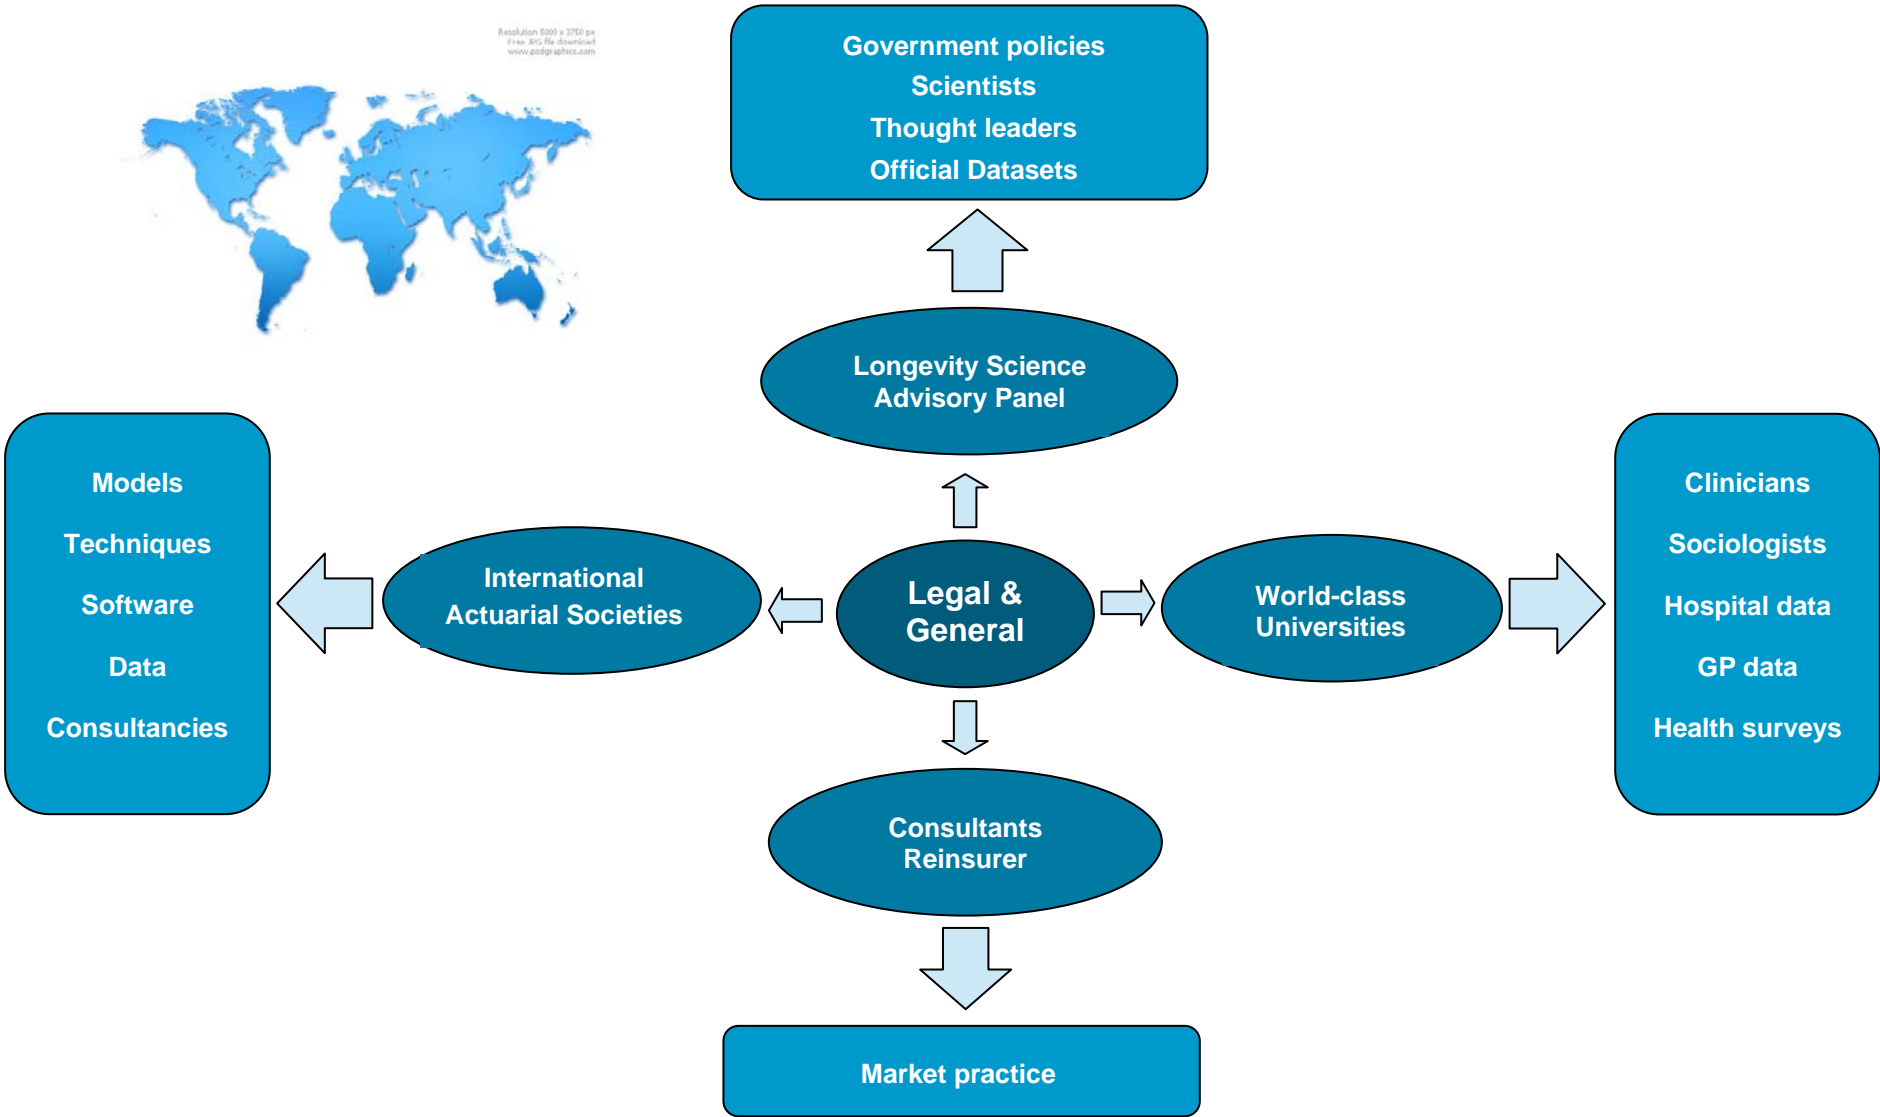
Resolution 5000 x 3250 px
Free JPG file download
www.psdgraphics.com

Government policies
Scientists
Thought leaders
Official Datasets

Longevity Science Advisory Panel

Models
Techniques
Software
Data
Consultancies

International Actuarial Societies

Legal & General

World-class Universities

Clinicians
Sociologists
Hospital data
GP data
Health surveys

Consultants Reinsurer

Market practice